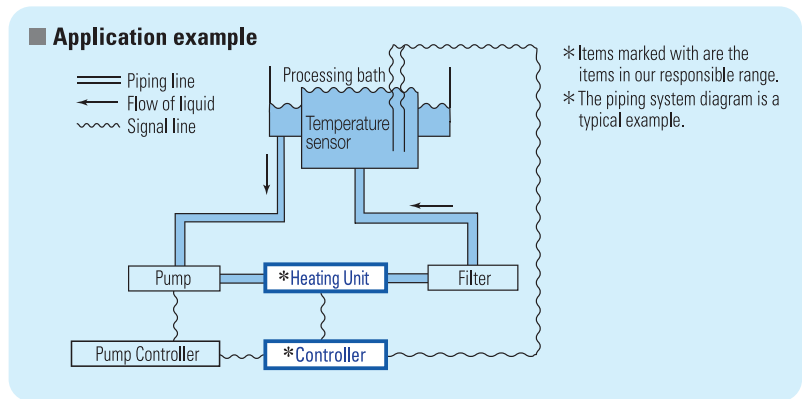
■ Application example

Piping line
Flow of liquid
Signal line

Processing bath
Temperature sensor

Pump
*Heating Unit
Filter
Pump Controller
*Controller

*Items marked with are the items in our responsible range.
*The piping system diagram is a typical example.